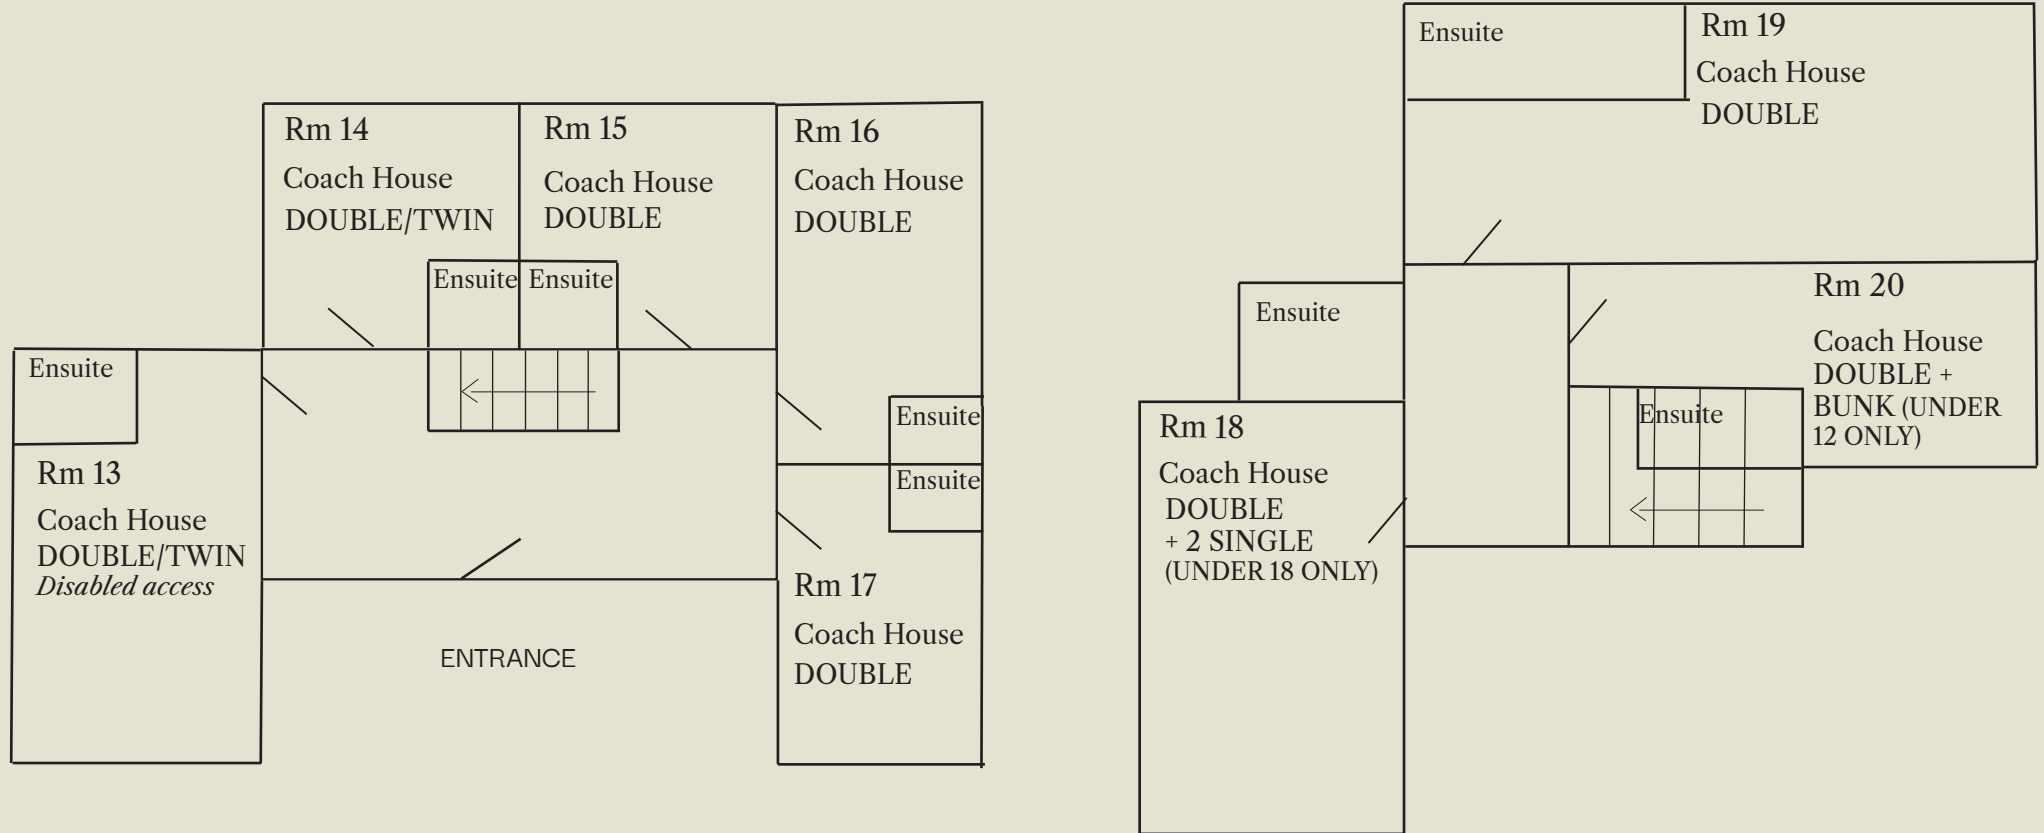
Rm 14
Coach House
DOUBLE/TWIN

Rm 15
Coach House
DOUBLE

Rm 16
Coach House
DOUBLE

Ensuite Ensuite

Ensuite

Rm 13
Coach House
DOUBLE/TWIN
*Disabled access*

Ensuite

Ensuite

ENTRANCE

Rm 17
Coach House
DOUBLE

Ensuite

Rm 19
Coach House
DOUBLE

Ensuite

Rm 20
Coach House
DOUBLE +
BUNK (UNDER 12 ONLY)

Ensuite

Rm 18
Coach House
DOUBLE
+ 2 SINGLE
(UNDER 18 ONLY)